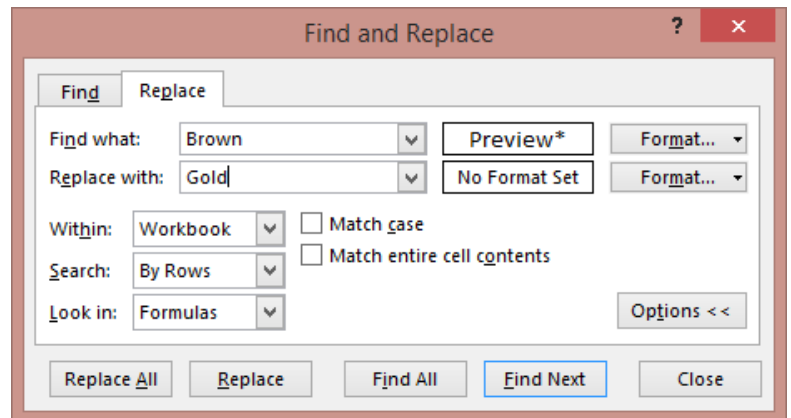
Find and Replace

?

×

Find

Replace

Find what:

Brown

Preview*

Format...

Replace with:

Gold

No Format Set

Format...

Within:

Workbook

Match case

Search:

By Rows

Match entire cell contents

Look in:

Formulas

Options <<

Replace All

Replace

Find All

Find Next

Close